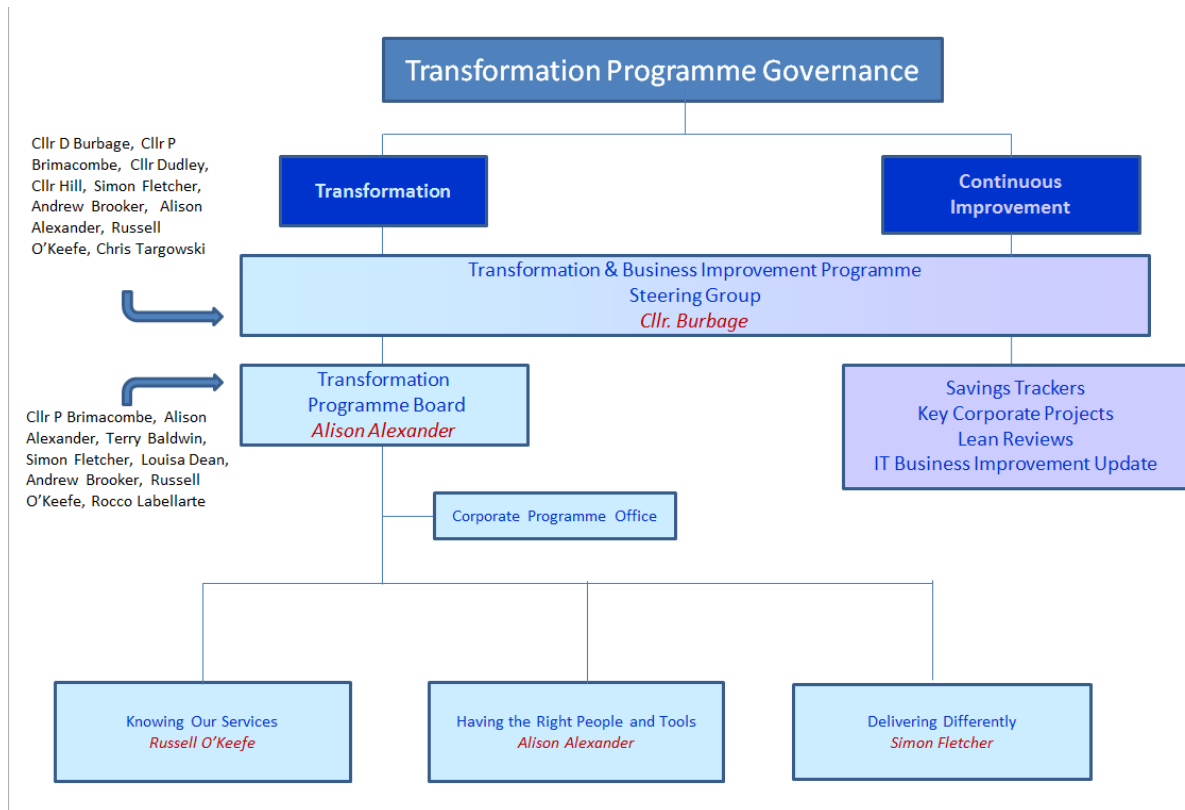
Transformation Programme Governance

Cllr D Burbage, Cllr P Brimacombe, Cllr Dudley, Cllr Hill, Simon Fletcher, Andrew Brooker, Alison Alexander, Russell O'Keefe, Chris Targowski

Transformation

Continuous Improvement

Transformation & Business Improvement Programme Steering Group
Cllr. Burbage

Transformation Programme Board
Alison Alexander

Cllr P Brimacombe, Alison Alexander, Terry Baldwin, Simon Fletcher, Louisa Dean, Andrew Brooker, Russell O'Keefe, Rocco Labellarte

Savings Trackers
Key Corporate Projects
Lean Reviews
IT Business Improvement Update

Corporate Programme Office

Knowing Our Services
Russell O'Keefe

Having the Right People and Tools
Alison Alexander

Delivering Differently
Simon Fletcher